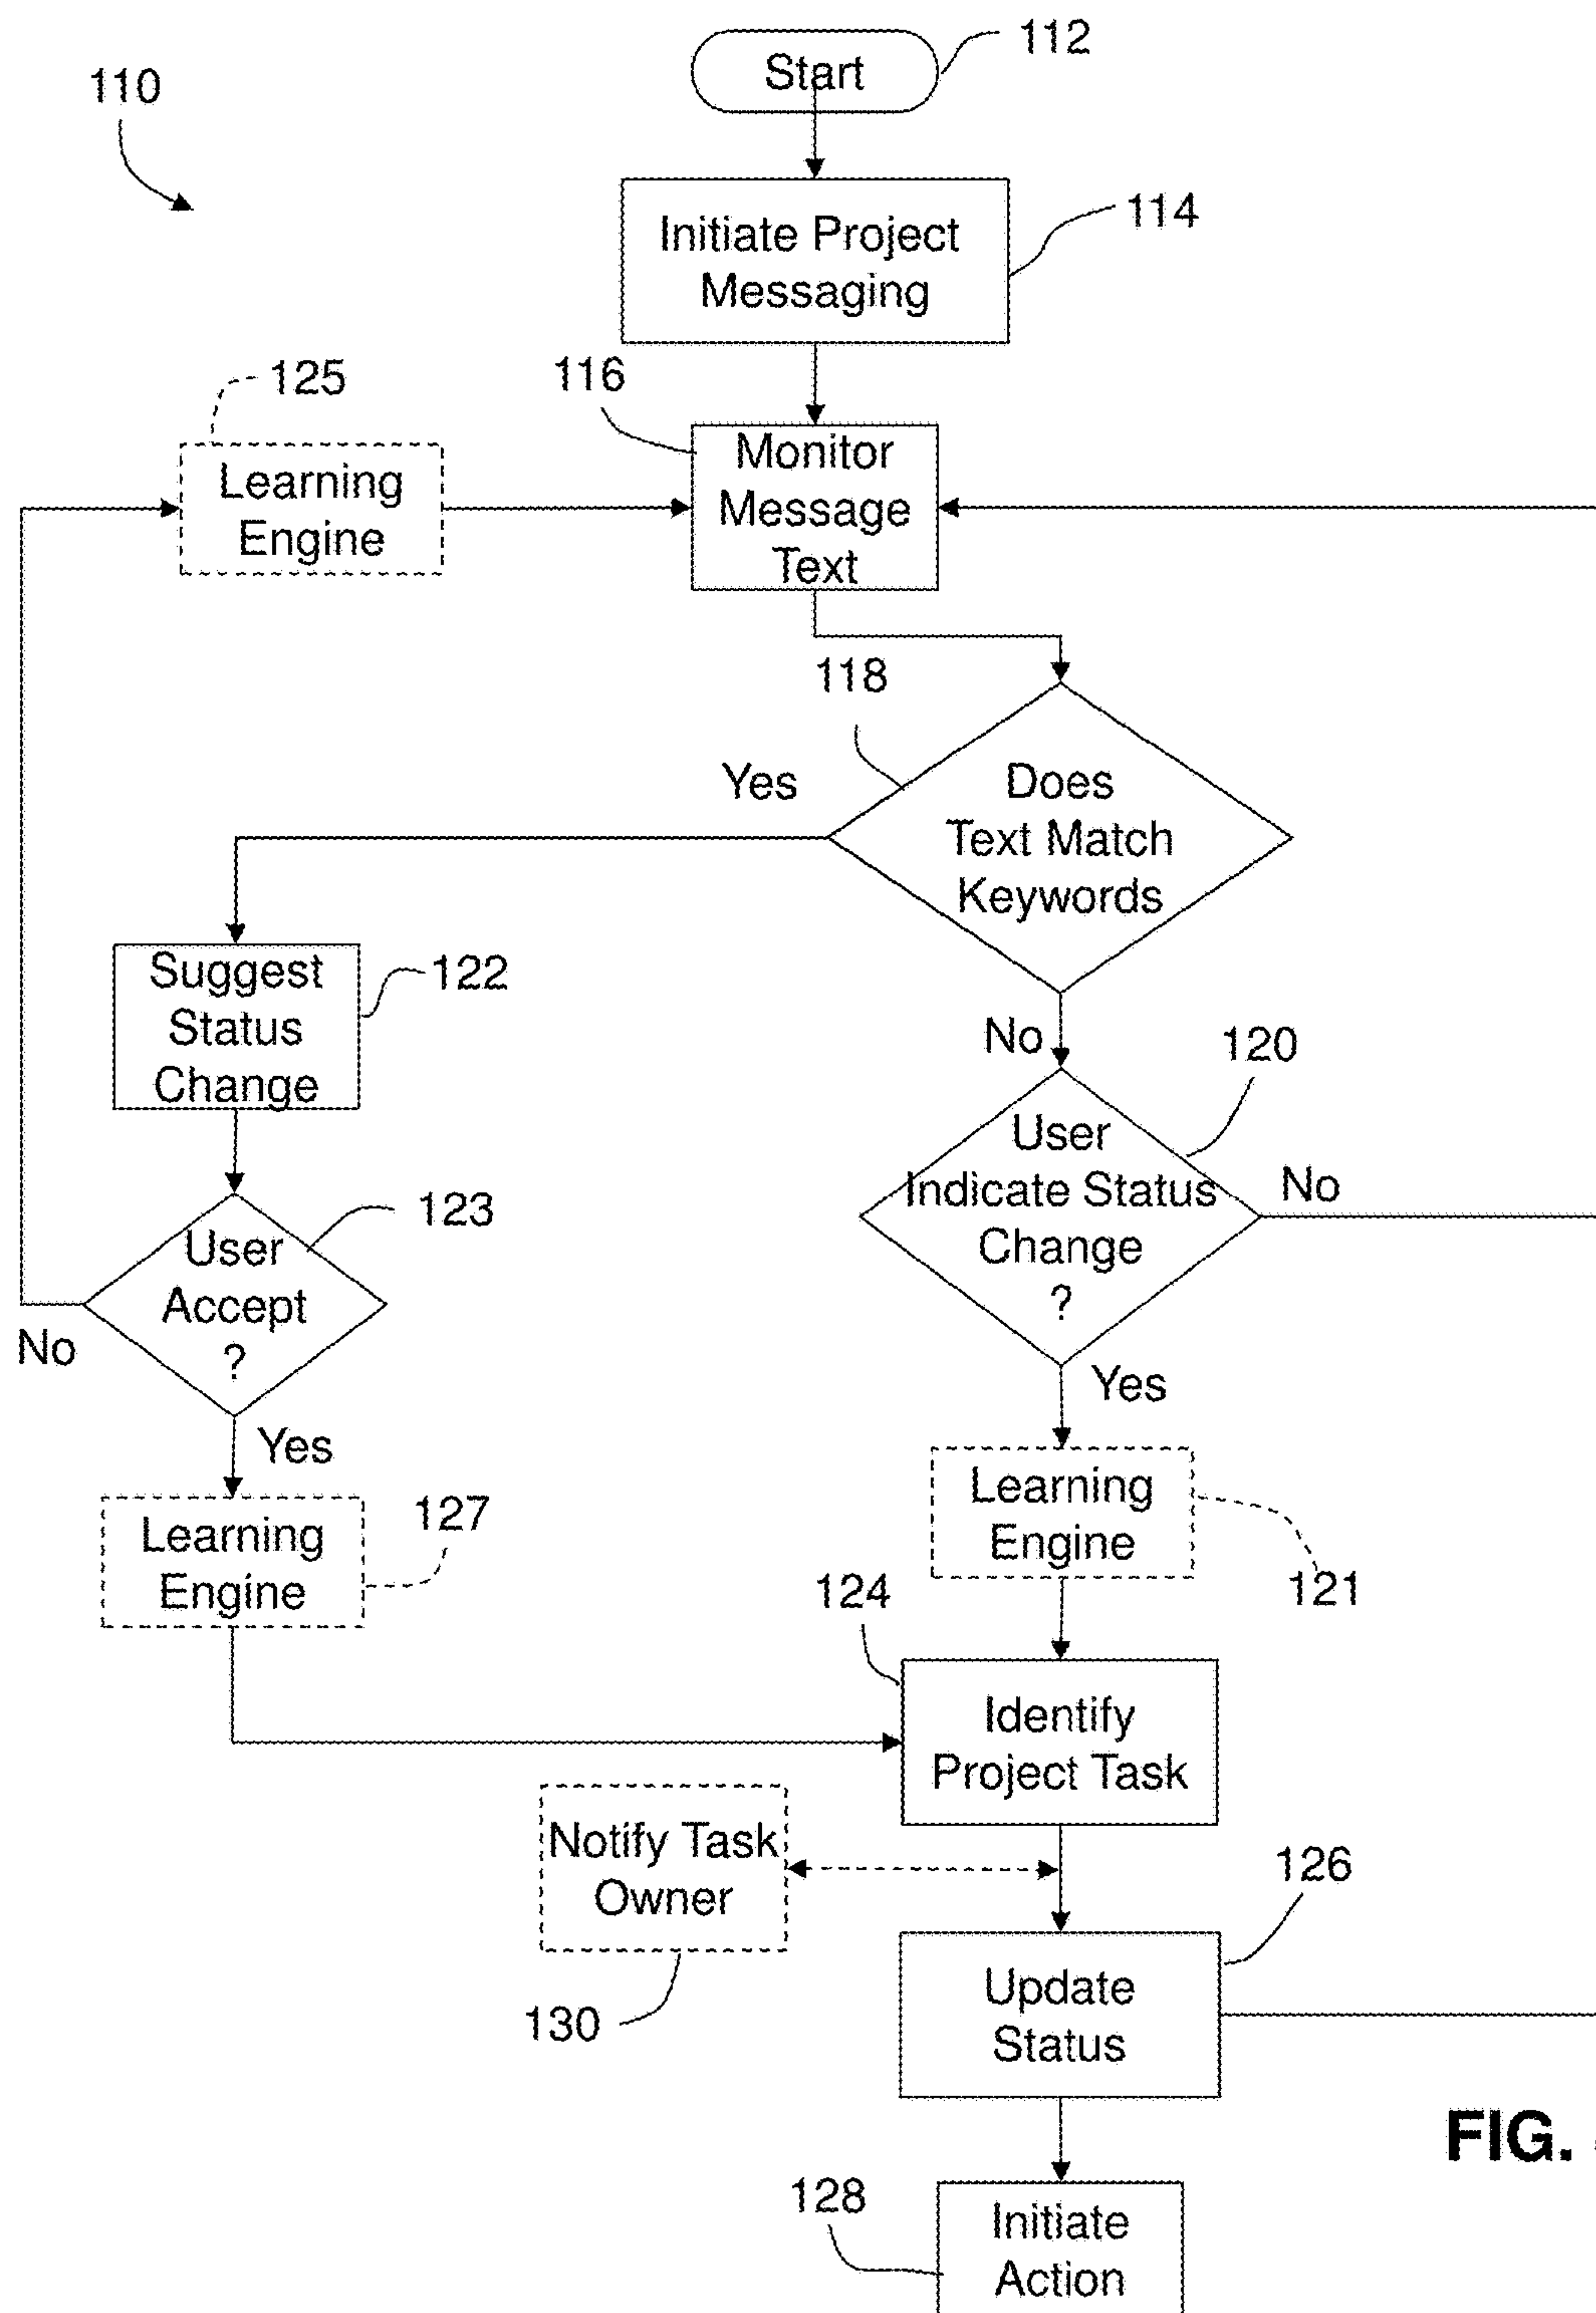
110

Start 112

Initiate Project Messaging 114

125 116

Learning Engine

Monitor Message Text

118

Yes

Does Text Match Keywords

Suggest Status Change 122

No 120

User Indicate Status Change ? No

123

User Accept ?

No

Yes

Yes

Learning Engine 127

Learning Engine

121

124

Identify Project Task

Notify Task Owner

126

130

Update Status

FIG. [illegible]

128

Initiate Action